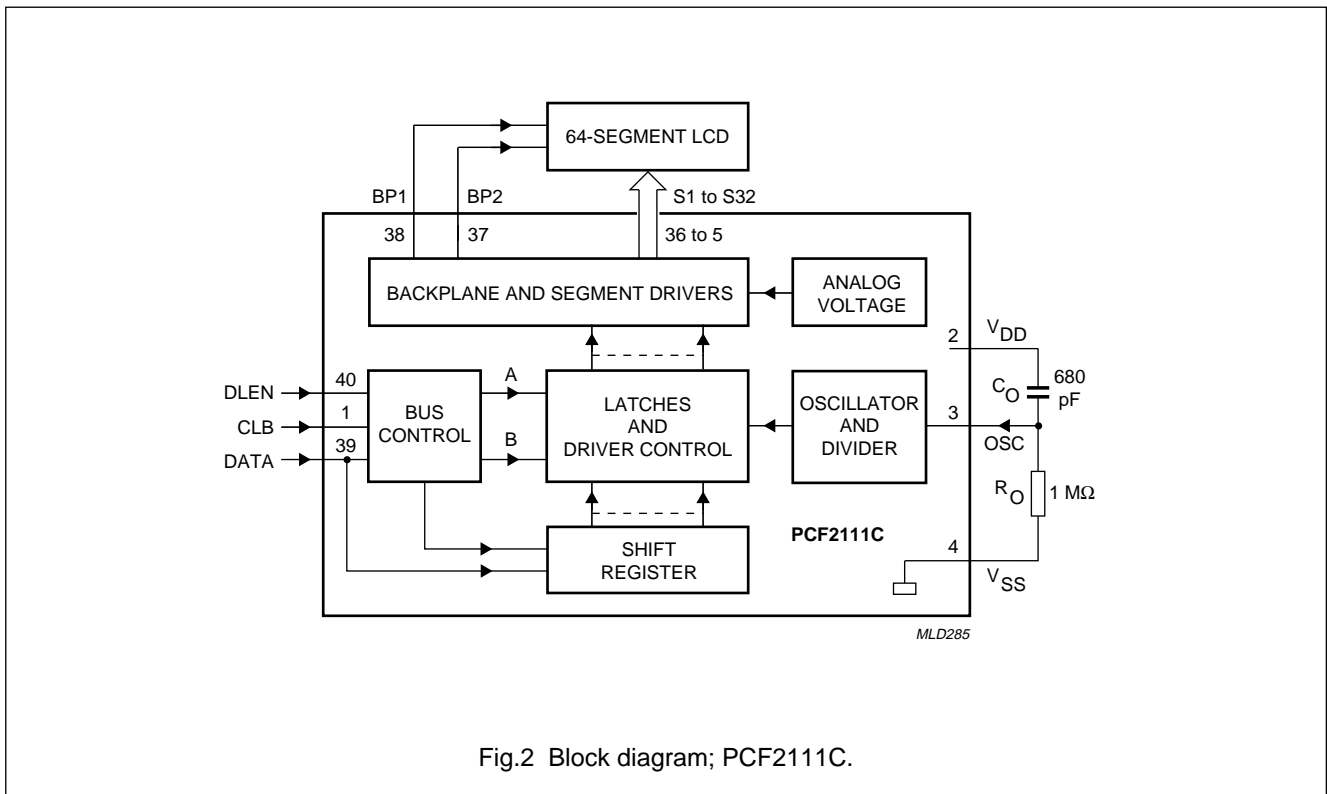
64-SEGMENT LCD

BP1
BP2
S1 to S32
38
37
36 to 5

BACKPLANE AND SEGMENT DRIVERS

ANALOG VOLTAGE

2
$V_{DD}$

DLEN
40
CLB
1
DATA
39

BUS CONTROL

A
B

LATCHES AND DRIVER CONTROL

OSCILLATOR AND DIVIDER

3
$C_O$
680 pF
OSC
$R_O$
1 MΩ

SHIFT REGISTER

PCF2111C

4
$V_{SS}$

MLD285

Fig.2 Block diagram; PCF2111C.